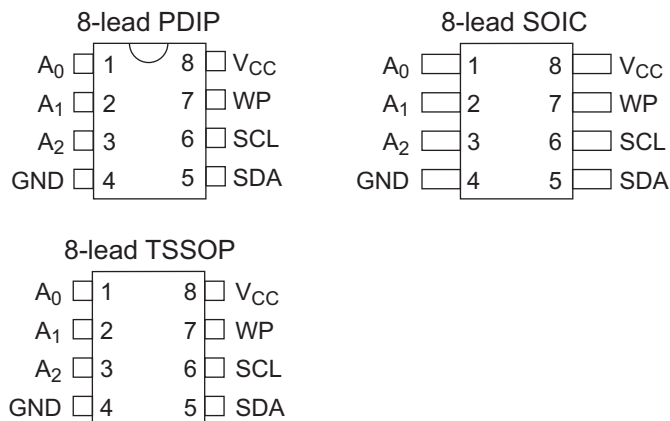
8-lead PDIP

$A_0$ 1 8 $V_{CC}$
$A_1$ 2 7 WP
$A_2$ 3 6 SCL
GND 4 5 SDA

8-lead SOIC

$A_0$ 1 8 $V_{CC}$
$A_1$ 2 7 WP
$A_2$ 3 6 SCL
GND 4 5 SDA

8-lead TSSOP

$A_0$ 1 8 $V_{CC}$
$A_1$ 2 7 WP
$A_2$ 3 6 SCL
GND 4 5 SDA